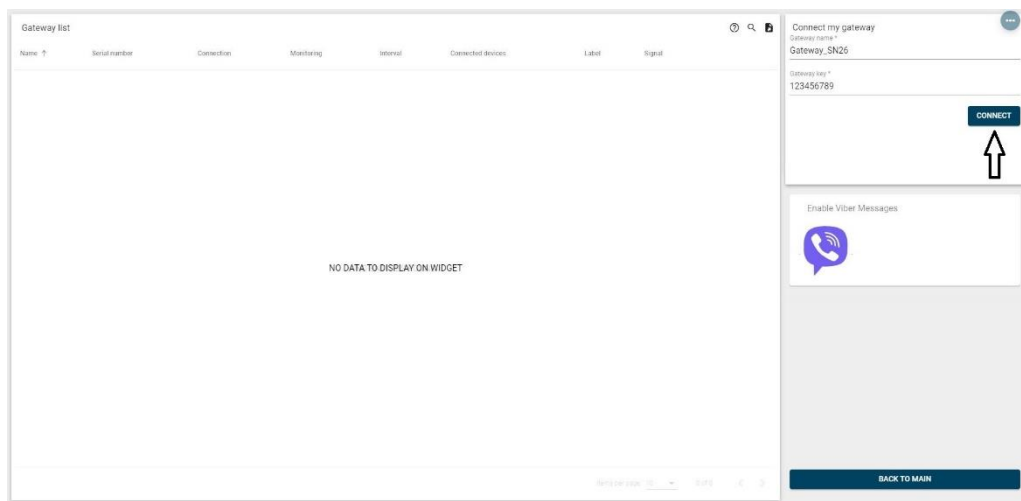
Gateway list

| Name ↑ | Serial number | Connection | Monitoring | Interval | Connected devices | Label | Signal |
|---|---|---|---|---|---|---|---|

NO DATA TO DISPLAY ON WIDGET

Items per page: 10 0 of 0

Connect my gateway
Gateway name *
Gateway_SN26
Gateway key *
123456789
CONNECT

Enable Viber Messages

BACK TO MAIN